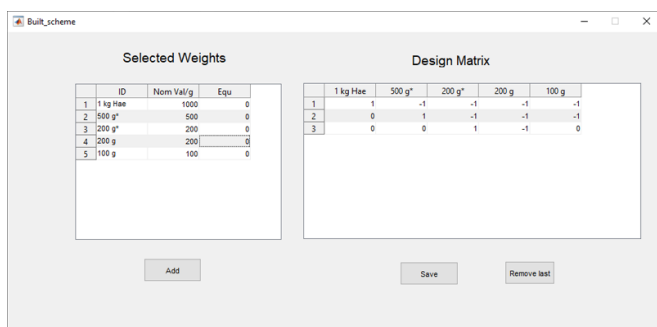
Built_scheme

Selected Weights

| | ID | Nom Val/g | Equ |
|---|---|---|---|
| 1 | 1 kg Hae | 1000 | 0 |
| 2 | 500 g* | 500 | 0 |
| 3 | 200 g* | 200 | 0 |
| 4 | 200 g | 200 | 0 |
| 5 | 100 g | 100 | 0 |

Design Matrix

| | 1 kg Hae | 500 g* | 200 g* | 200 g | 100 g |
|---|---|---|---|---|---|
| 1 | 1 | -1 | -1 | -1 | -1 |
| 2 | 0 | 1 | -1 | -1 | -1 |
| 3 | 0 | 0 | 1 | -1 | 0 |

Add

Save

Remove last